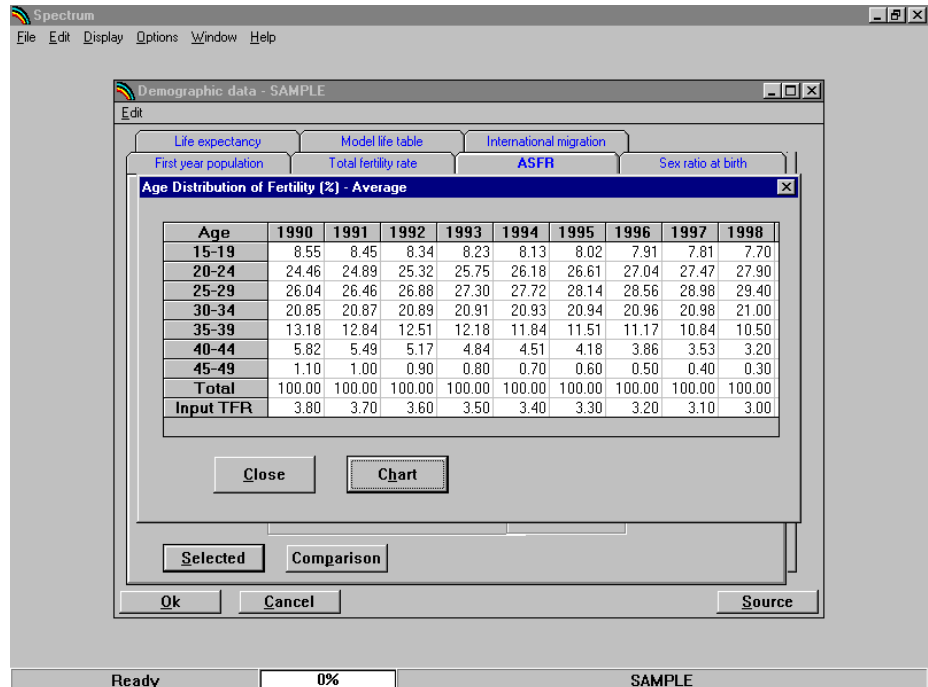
Spectrum

File Edit Display Options Window Help

Demographic data - SAMPLE

Edit

Life expectancy | Model life table | International migration

First year population | Total fertility rate | ASFR | Sex ratio at birth

Age Distribution of Fertility (%) - Average

| Age | 1990 | 1991 | 1992 | 1993 | 1994 | 1995 | 1996 | 1997 | 1998 |
|---|---|---|---|---|---|---|---|---|---|
| 15-19 | 8.55 | 8.45 | 8.34 | 8.23 | 8.13 | 8.02 | 7.91 | 7.81 | 7.70 |
| 20-24 | 24.46 | 24.89 | 25.32 | 25.75 | 26.18 | 26.61 | 27.04 | 27.47 | 27.90 |
| 25-29 | 26.04 | 26.46 | 26.88 | 27.30 | 27.72 | 28.14 | 28.56 | 28.98 | 29.40 |
| 30-34 | 20.85 | 20.87 | 20.89 | 20.91 | 20.93 | 20.94 | 20.96 | 20.98 | 21.00 |
| 35-39 | 13.18 | 12.84 | 12.51 | 12.18 | 11.84 | 11.51 | 11.17 | 10.84 | 10.50 |
| 40-44 | 5.82 | 5.49 | 5.17 | 4.84 | 4.51 | 4.18 | 3.86 | 3.53 | 3.20 |
| 45-49 | 1.10 | 1.00 | 0.90 | 0.80 | 0.70 | 0.60 | 0.50 | 0.40 | 0.30 |
| Total | 100.00 | 100.00 | 100.00 | 100.00 | 100.00 | 100.00 | 100.00 | 100.00 | 100.00 |
| Input TFR | 3.80 | 3.70 | 3.60 | 3.50 | 3.40 | 3.30 | 3.20 | 3.10 | 3.00 |

Close

Chart

Selected

Comparison

Ok

Cancel

Source

Ready

0%

SAMPLE